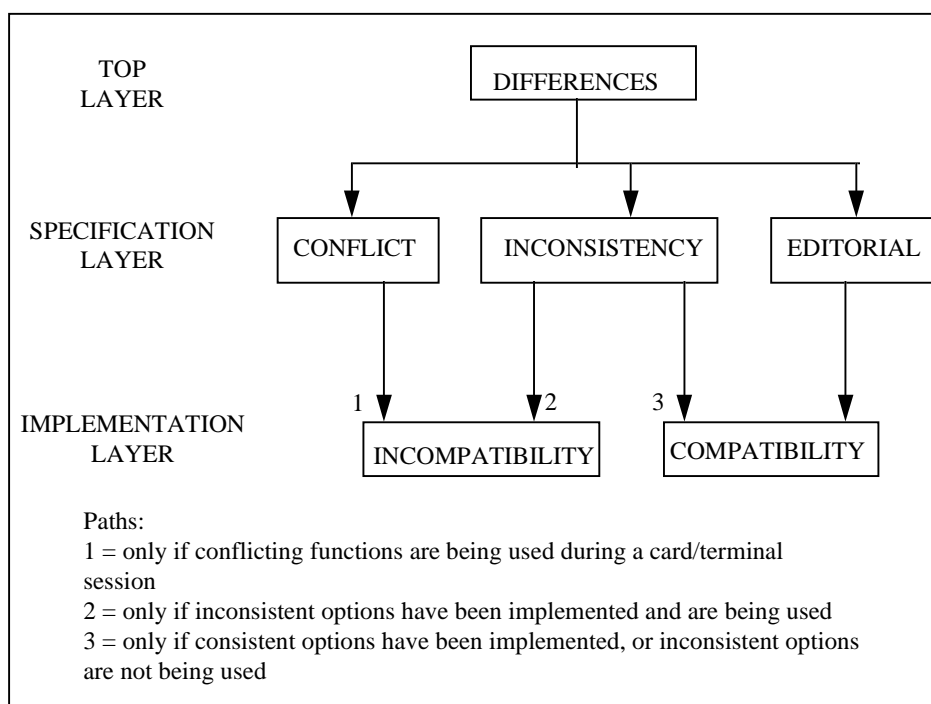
TOP LAYER

DIFFERENCES

SPECIFICATION LAYER

CONFLICT

INCONSISTENCY

EDITORIAL

IMPLEMENTATION LAYER

1

2

3

INCOMPATIBILITY

COMPATIBILITY

Paths:
1 = only if conflicting functions are being used during a card/terminal session
2 = only if inconsistent options have been implemented and are being used
3 = only if consistent options have been implemented, or inconsistent options are not being used